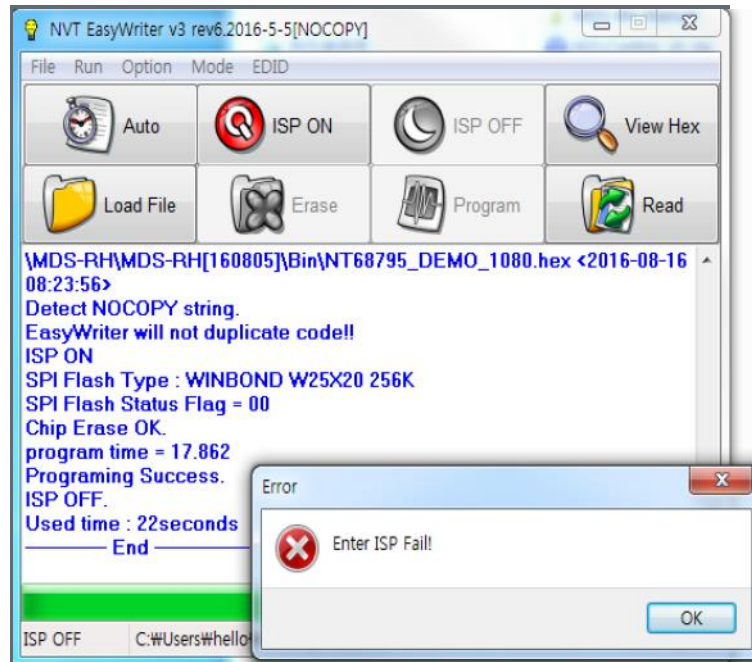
NVT EasyWriter v3 rev6.2016-5-5[NOCOPY]

File Run Option Mode EDID

Auto
ISP ON
ISP OFF
View Hex
Load File
Erase
Program
Read

\MDS-RH\MDS-RH[160805]\Bin\NT68795_DEMO_1080.hex <2016-08-16 08:23:56>
Detect NOCOPY string.
EasyWriter will not duplicate code!!
ISP ON
SPI Flash Type : WINBOND W25X20 256K
SPI Flash Status Flag = 00
Chip Erase OK.
program time = 17.862
Programing Success.
ISP OFF.
Used time : 22seconds
———— End ————

ISP OFF C:₩Users₩hello

Error
Enter ISP Fail!
OK